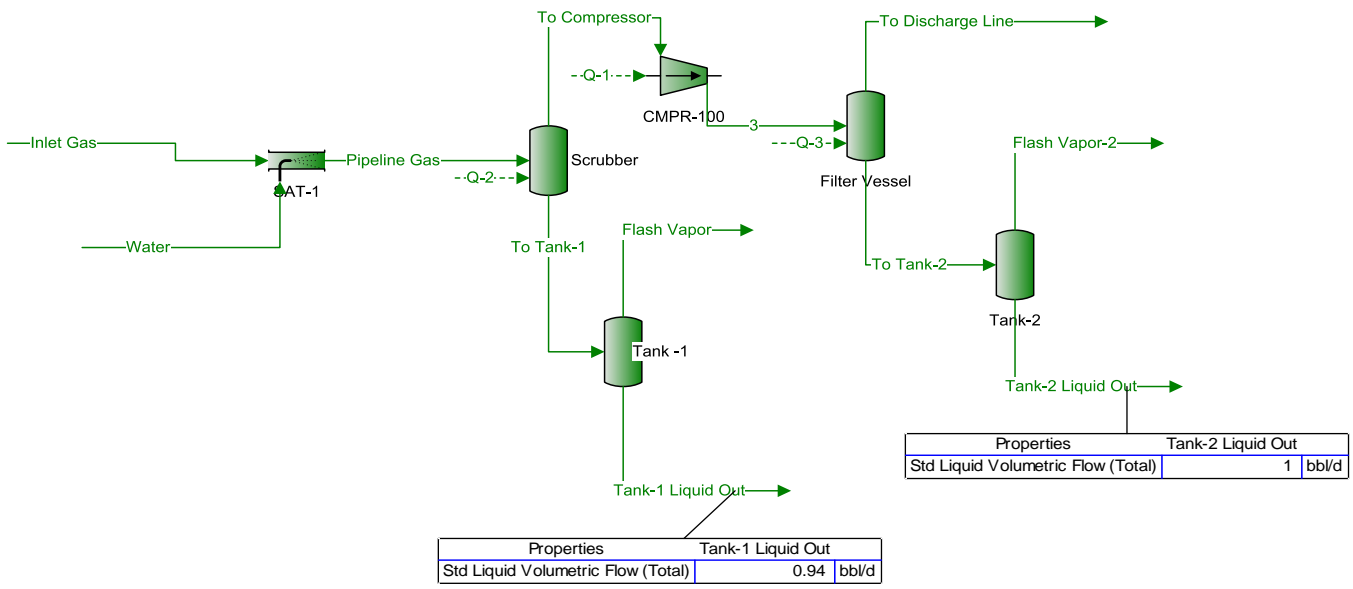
To Compressor

To Discharge Line

Q-1

CMPR-100

3

Q-3

Flash Vapor-2

Inlet Gas

Pipeline Gas

Scrubber

SAT-1

Q-2

Filter Vessel

Water

To Tank-1

Flash Vapor

To Tank-2

Tank-2

Tank -1

Tank-2 Liquid Out

| Properties | Tank-2 Liquid Out | |
|---|---|---|
| Std Liquid Volumetric Flow (Total) | 1 | bbl/d |

Tank-1 Liquid Out

| Properties | Tank-1 Liquid Out | |
|---|---|---|
| Std Liquid Volumetric Flow (Total) | 0.94 | bbl/d |